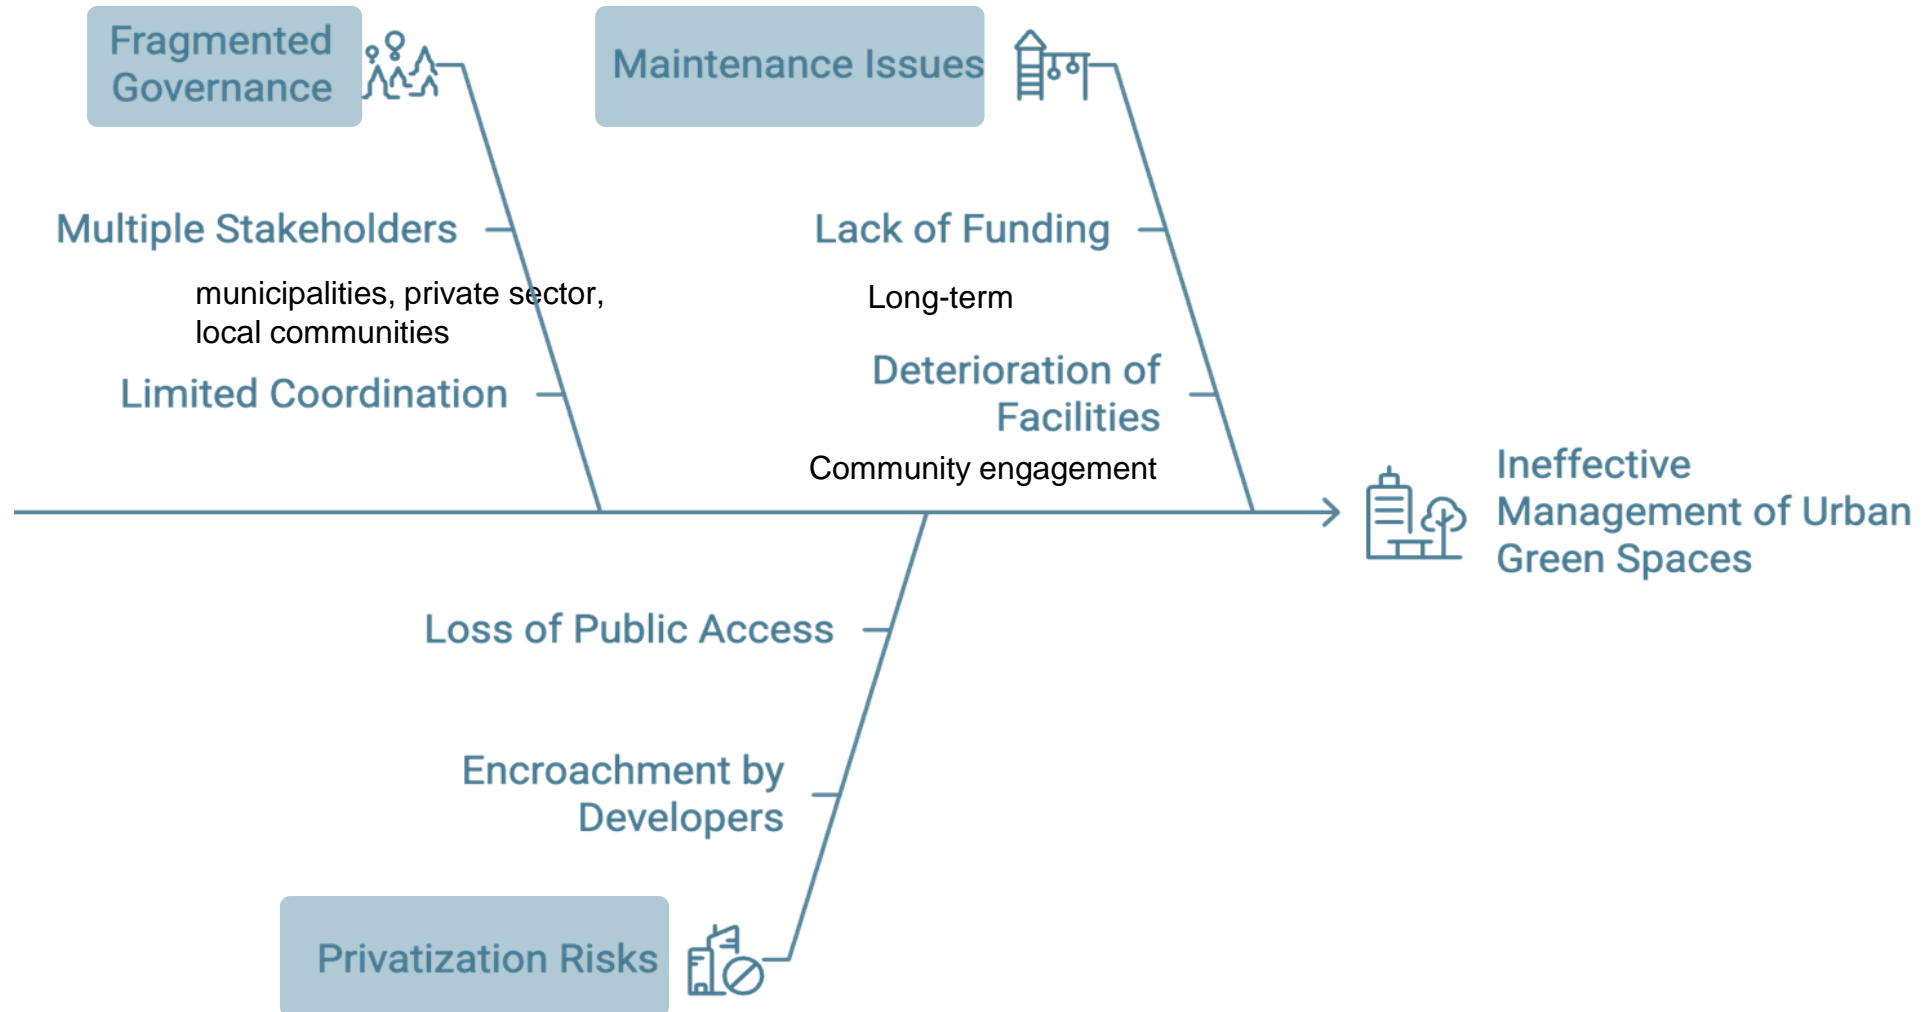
Fragmented Governance

Maintenance Issues

Multiple Stakeholders

municipalities, private sector, local communities

Limited Coordination

Lack of Funding

Long-term

Deterioration of Facilities

Community engagement

Ineffective Management of Urban Green Spaces

Loss of Public Access

Encroachment by Developers

Privatization Risks